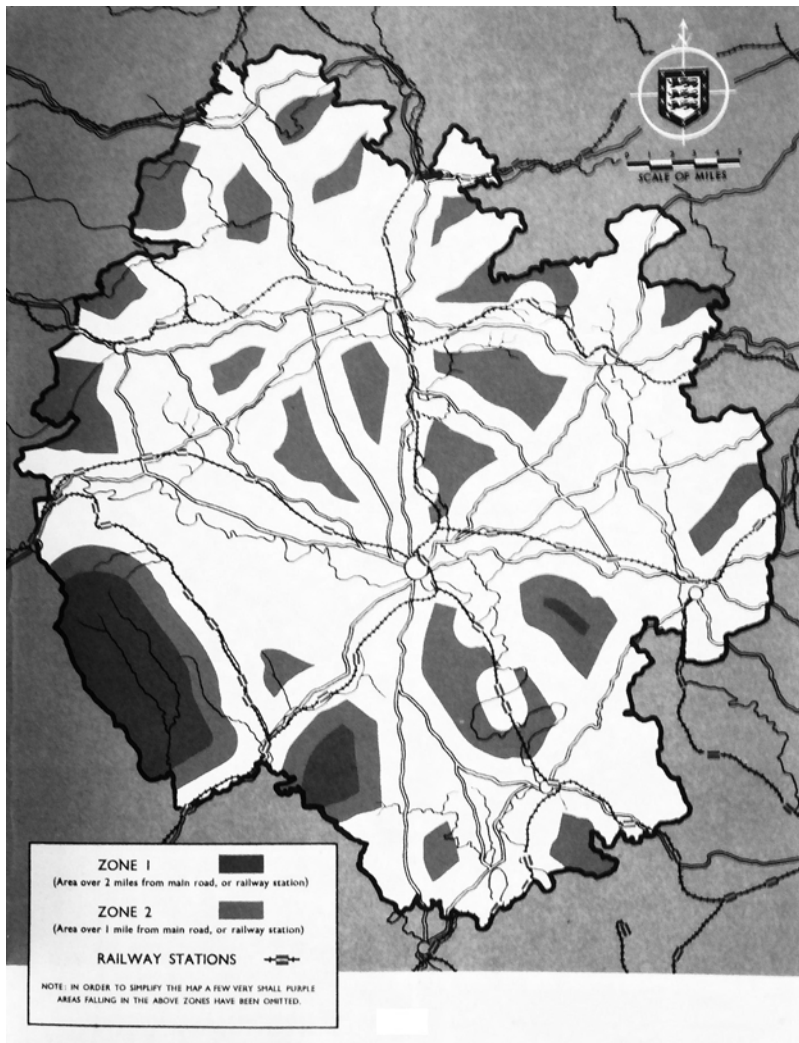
SCALE OF MILES

ZONE 1
(Area over 2 miles from main road, or railway station)

ZONE 2
(Area over 1 mile from main road, or railway station)

RAILWAY STATIONS

NOTE: IN ORDER TO SIMPLIFY THE MAP A FEW VERY SMALL PURPLE AREAS FALLING IN THE ABOVE ZONES HAVE BEEN OMITTED.